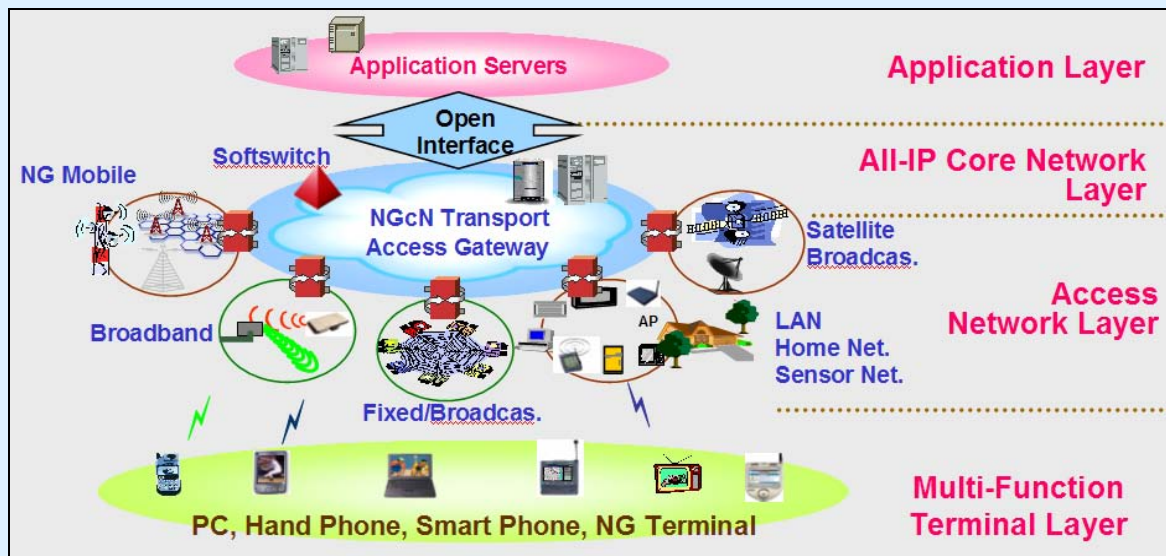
Application Servers

Application Layer

Open Interface

Softswitch

NG Mobile

All-IP Core Network Layer

NGcN Transport Access Gateway

Satellite Broadcas.

Access Network Layer

Broadband

AP

LAN
Home Net.
Sensor Net.

Fixed/Broadcas.

PC, Hand Phone, Smart Phone, NG Terminal

Multi-Function Terminal Layer